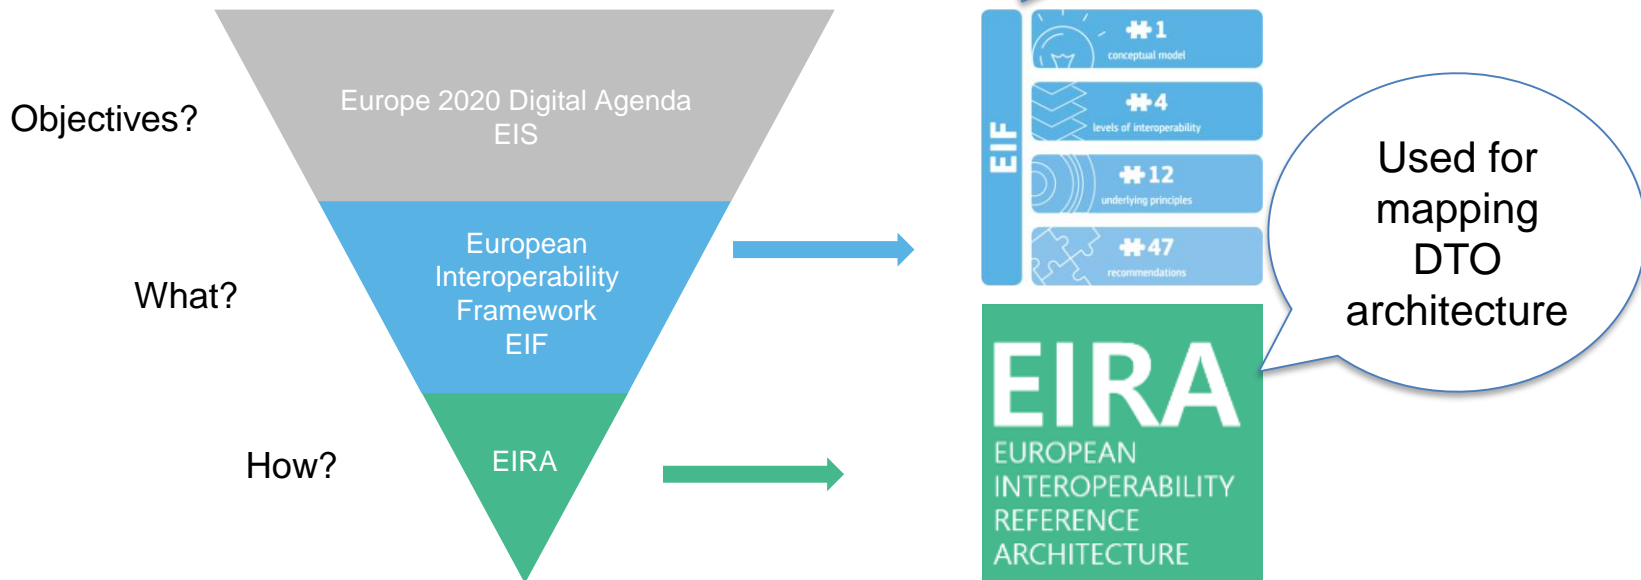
Objectives?

Europe 2020 Digital Agenda
EIS

What?

European Interoperability Framework
EIF

How?

EIRA

EIF

1
conceptual model

4
levels of interoperability

12
underlying principles

47
recommendations

Used for mapping DTO architecture

EIRA
EUROPEAN
INTEROPERABILITY
REFERENCE
ARCHITECTURE